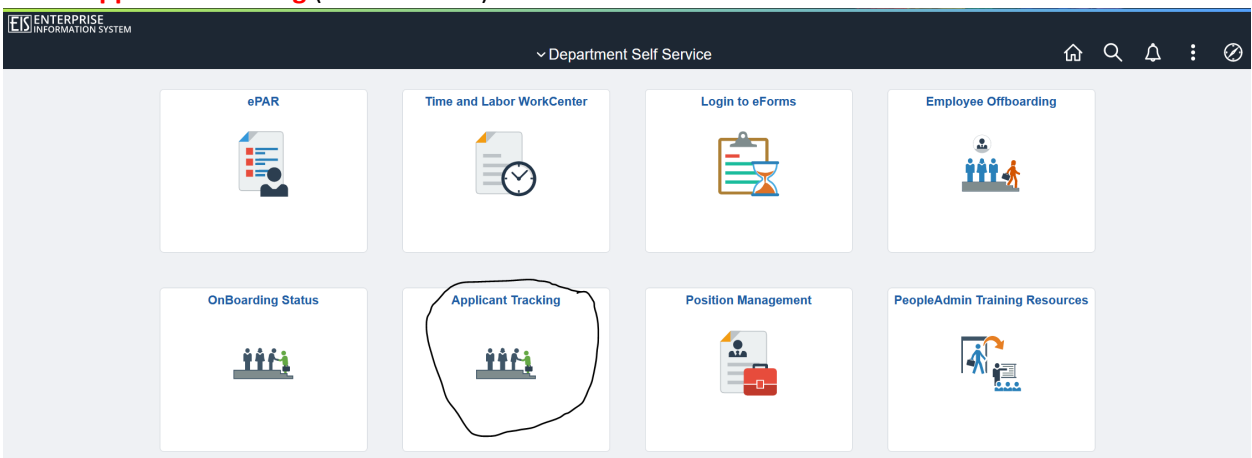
EIS ENTERPRISE INFORMATION SYSTEM

Department Self Service

ePAR

Time and Labor WorkCenter

Login to eForms

Employee Offboarding

OnBoarding Status

Applicant Tracking

Position Management

PeopleAdmin Training Resources